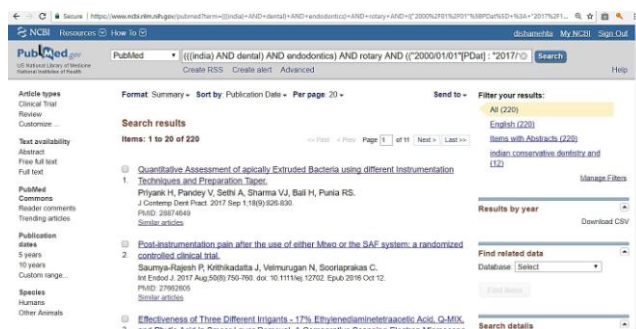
Secure | https://www.ncbi.nlm.nih.gov/pubmed?term=(((india)+AND+dental)+AND+endodontics)+AND+rotary+AND+(("2000%2F01%2F01"%5BPDat%5D+%3A+"2017%2F1...

NCBI Resources How To

dishamehta My NCBI Sign Out

PubMed.gov
US National Library of Medicine
National Institutes of Health

PubMed

(((india) AND dental) AND endodontics) AND rotary AND (("2000/01/01"[PDat] : "2017/

Search

Create RSS Create alert Advanced

Help

Article types
Clinical Trial
Review
Customize ...

Text availability
Abstract
Free full text
Full text

PubMed Commons
Reader comments
Trending articles

Publication dates
5 years
10 years
Custom range...

Species
Humans
Other Animals

Format: Summary Sort by: Publication Date Per page: 20

Send to

Search results

Items: 1 to 20 of 220

<< First < Prev Page 1 of 11 Next > Last >>

1. Quantitative Assessment of apically Extruded Bacteria using different Instrumentation Techniques and Preparation Taper.
Priyank H, Pandey V, Sethi A, Sharma VJ, Bali H, Punia RS.
J Contemp Dent Pract. 2017 Sep 1;18(9):826-830.
PMID: 28874649
Similar articles

2. Post-instrumentation pain after the use of either Mtwo or the SAF system: a randomized controlled clinical trial.
Saumya-Rajesh P, Krithikadatta J, Velmurugan N, Sooriaprakas C.
Int Endod J. 2017 Aug;50(8):750-760. doi: 10.1111/iej.12702. Epub 2016 Oct 12.
PMID: 27682605
Similar articles

3. Effectiveness of Three Different Irrigants - 17% Ethylenediaminetetraacetic Acid, Q-MIX, and Phytic Acid in Smear Layer Removal: A Comparative Scanning Electron Microscope

Filter your results:
All (220)
English (220)
Items with Abstracts (220)
indian conservative dentistry and (12)
Manage Filters

Results by year
Download CSV

Find related data
Database: Select
Find items

Search details